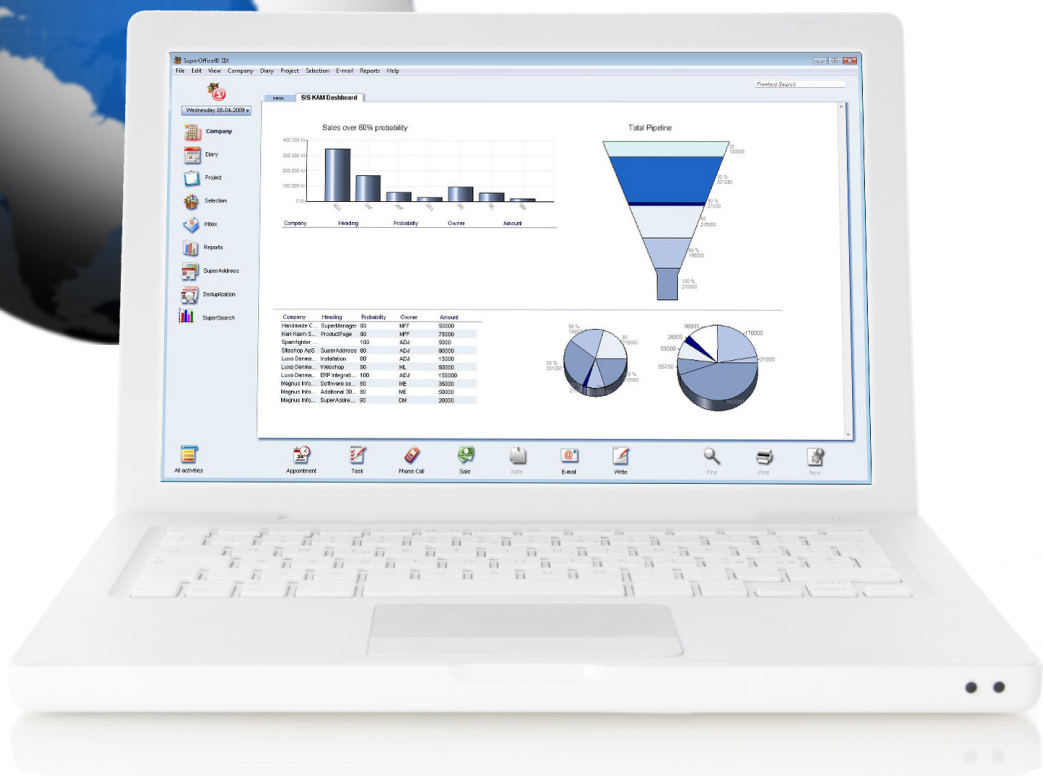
SuperOffice® SIX

File Edit View Company Diary Project Selection E-mail Reports Help

Freetext Search

Wednesday 08-04-2009

Company

Diary

Project

Selection

Inbox

Reports

SuperAddress

Deduplication

SuperSearch

SIS KAM Dashboard

Sales over 60% probability

400 000 kr
300 000 kr
200 000 kr
100 000 kr
0 kr

| Company | Heading | Probability | Owner | Amount |
|---|---|---|---|---|

Total Pipeline

20 % 100000

50 % 331250

70 % 21000

80 % 215000

90 % 195000

100 % 215000

| Company | Heading | Probability | Owner | Amount |
|---|---|---|---|---|
| Handmade C... | SuperManager | 80 | MFF | 50000 |
| Karl Kårm S... | ProductPage | 90 | MFF | 75000 |
| Spamfighter ... | | 100 | ADJ | 5000 |
| Siteshop ApS | SuperAddress | 80 | ADJ | 80000 |
| Luxo Danma... | Installation | 80 | ADJ | 15000 |
| Luxo Danma... | Webshop | 90 | ML | 60000 |
| Luxo Danma... | ERP Integrati... | 100 | ADJ | 155000 |
| Magnus Info... | Software co... | 80 | ME | 35000 |
| Magnus Info... | Additional 30... | 80 | ME | 50000 |
| Magnus Info... | SuperAddre... | 90 | DM | 20000 |

50 % 331250

90 % 195000

80 % 215000

70 % 21000

96000
28000
59000
55700
170000
21000

All activities

Appointment

Task

Phone Call

Sale

Sale

E-mail

Write

Find

Print

New